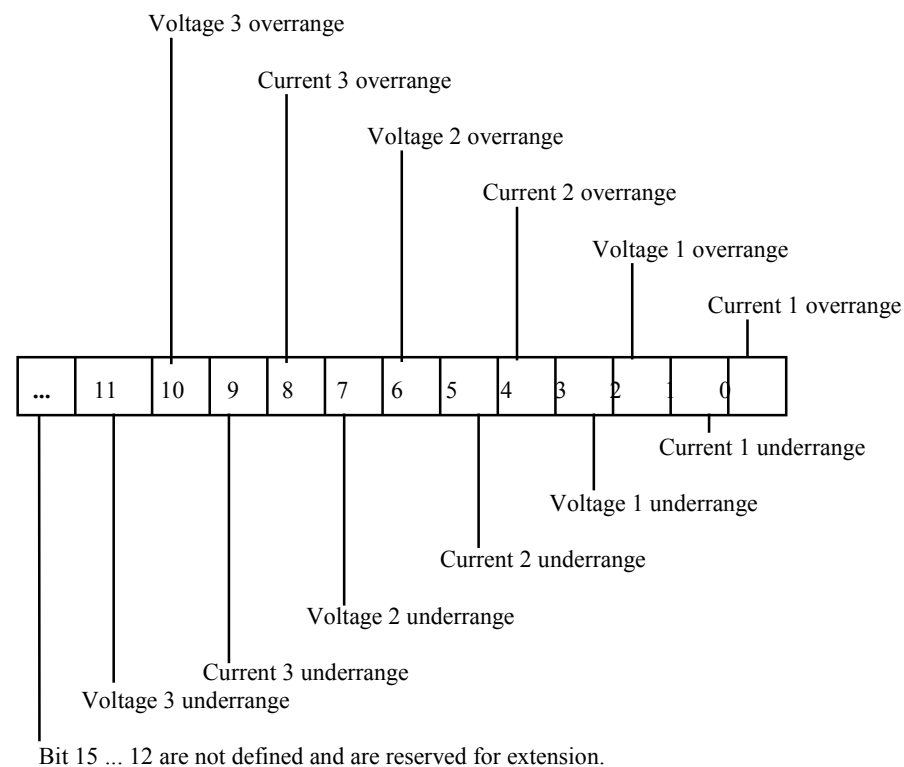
Voltage 3 overrange

Current 3 overrange

Voltage 2 overrange

Current 2 overrange

Voltage 1 overrange

Current 1 overrange

| ... | 11 | 10 | 9 | 8 | 7 | 6 | 5 | 4 | 3 | 2 | 1 | 0 |
|---|---|---|---|---|---|---|---|---|---|---|---|---|

Current 1 underrange

Voltage 1 underrange

Current 2 underrange

Voltage 2 underrange

Current 3 underrange

Voltage 3 underrange

Bit 15 ... 12 are not defined and are reserved for extension.